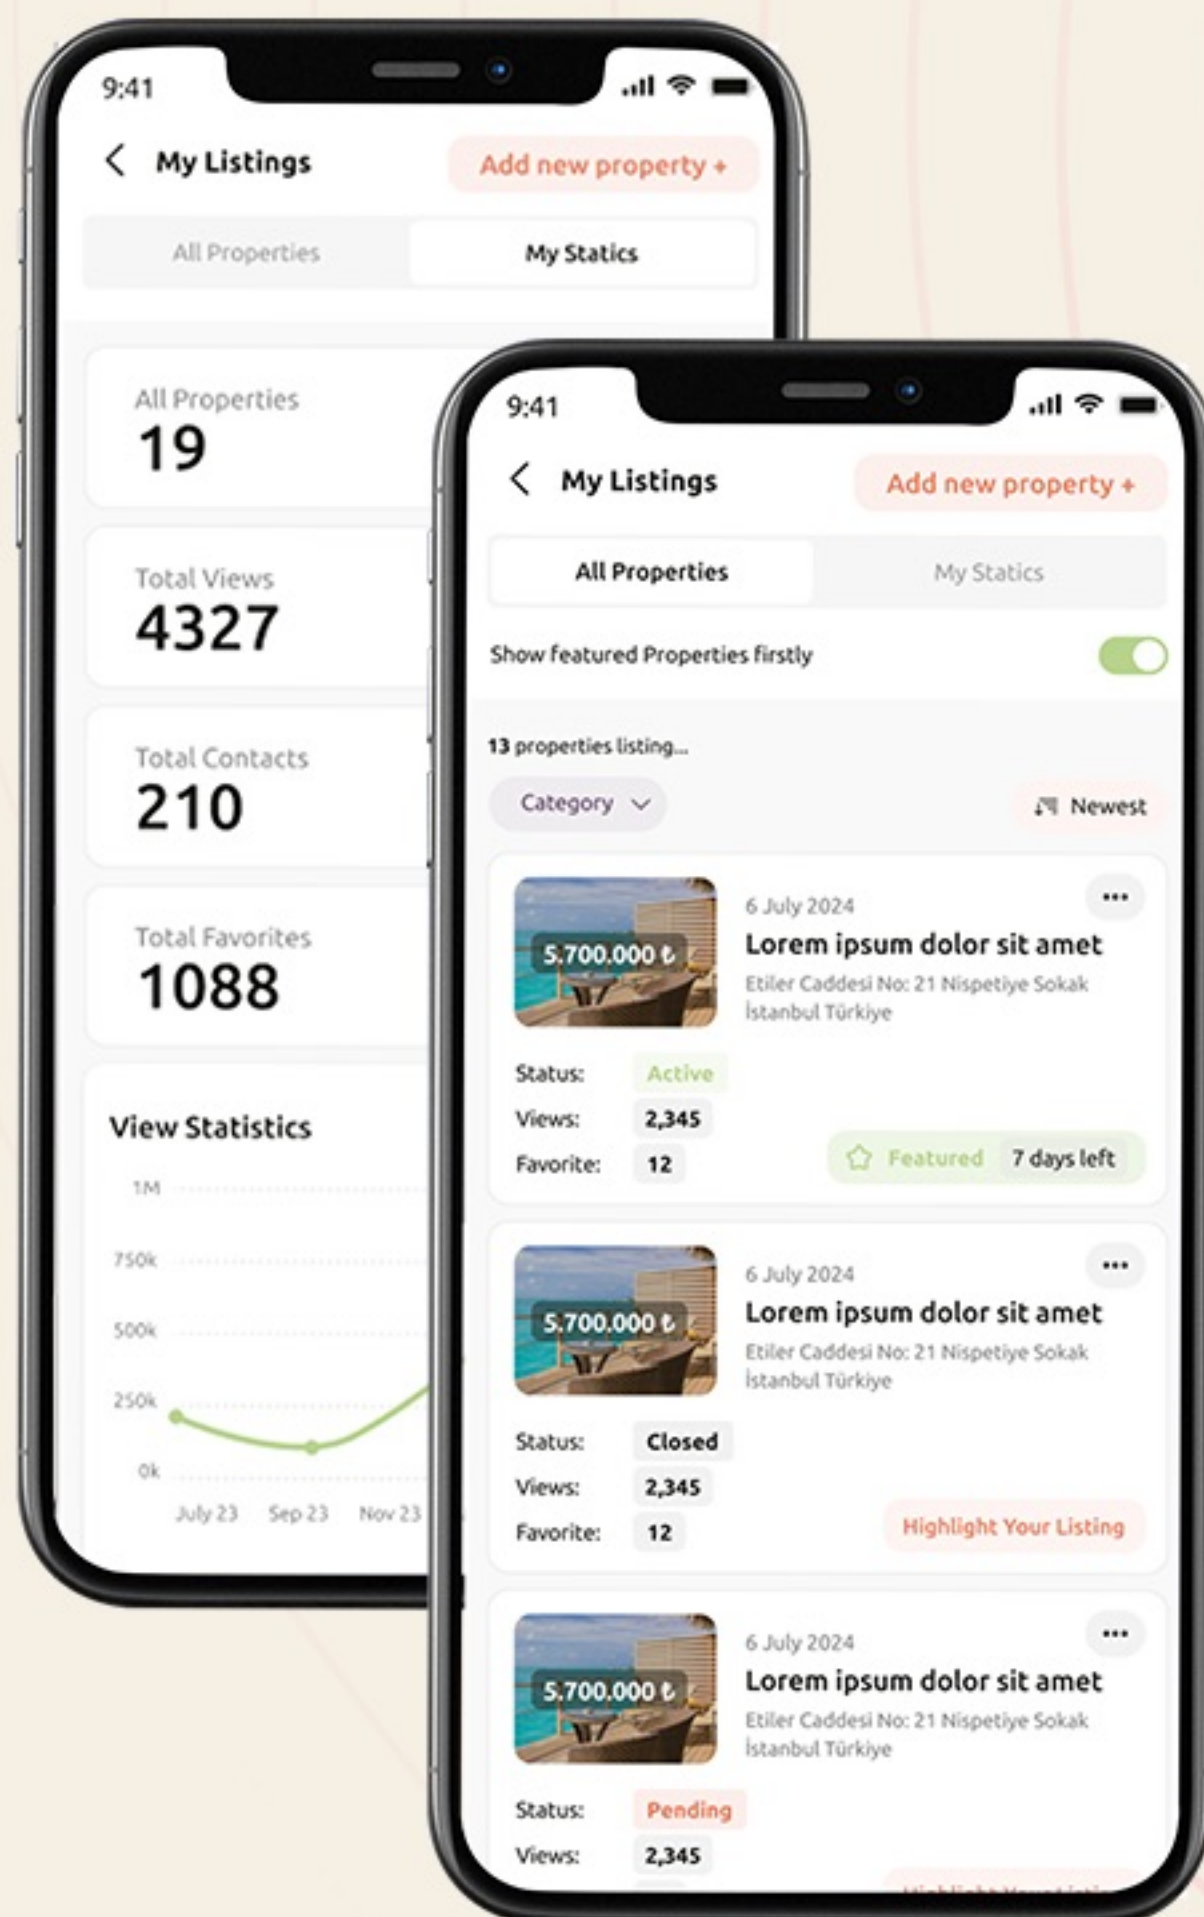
9:41

My Listings

Add new property +

All Properties

My Statics

All Properties
19

Total Views
4327

Total Contacts
210

Total Favorites
1088

View Statistics

1M
750k
500k
250k
0k
July 23 Sep 23 Nov 23

9:41

My Listings

Add new property +

All Properties

My Statics

Show featured Properties firstly

13 properties listing...

Category

Newest

5.700.000 ₺

6 July 2024
Lorem ipsum dolor sit amet
Etiler Caddesi No: 21 Nispetiye Sokak İstanbul Türkiye

Status: Active
Views: 2,345
Favorite: 12

Featured 7 days left

5.700.000 ₺

6 July 2024
Lorem ipsum dolor sit amet
Etiler Caddesi No: 21 Nispetiye Sokak İstanbul Türkiye

Status: Closed
Views: 2,345
Favorite: 12

Highlight Your Listing

5.700.000 ₺

6 July 2024
Lorem ipsum dolor sit amet
Etiler Caddesi No: 21 Nispetiye Sokak İstanbul Türkiye

Status: Pending
Views: 2,345

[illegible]